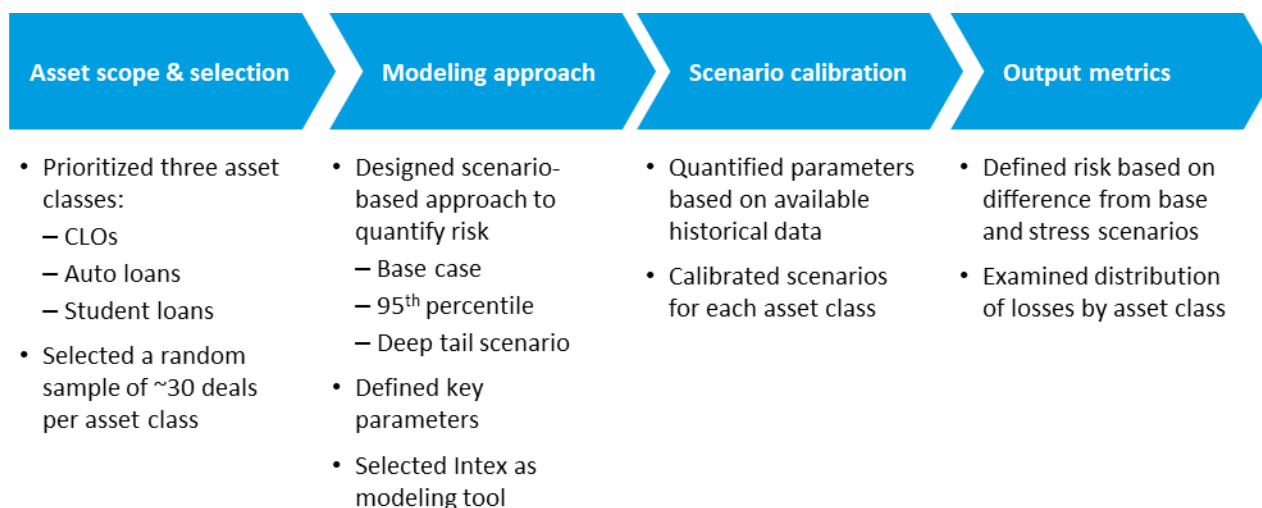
Asset scope & selection

• Prioritized three asset classes:
– CLOs
– Auto loans
– Student loans
• Selected a random sample of ~30 deals per asset class

Modeling approach

• Designed scenario-based approach to quantify risk
– Base case
– 95$^{th}$ percentile
– Deep tail scenario
• Defined key parameters
• Selected Intex as modeling tool

Scenario calibration

• Quantified parameters based on available historical data
• Calibrated scenarios for each asset class

Output metrics

• Defined risk based on difference from base and stress scenarios
• Examined distribution of losses by asset class